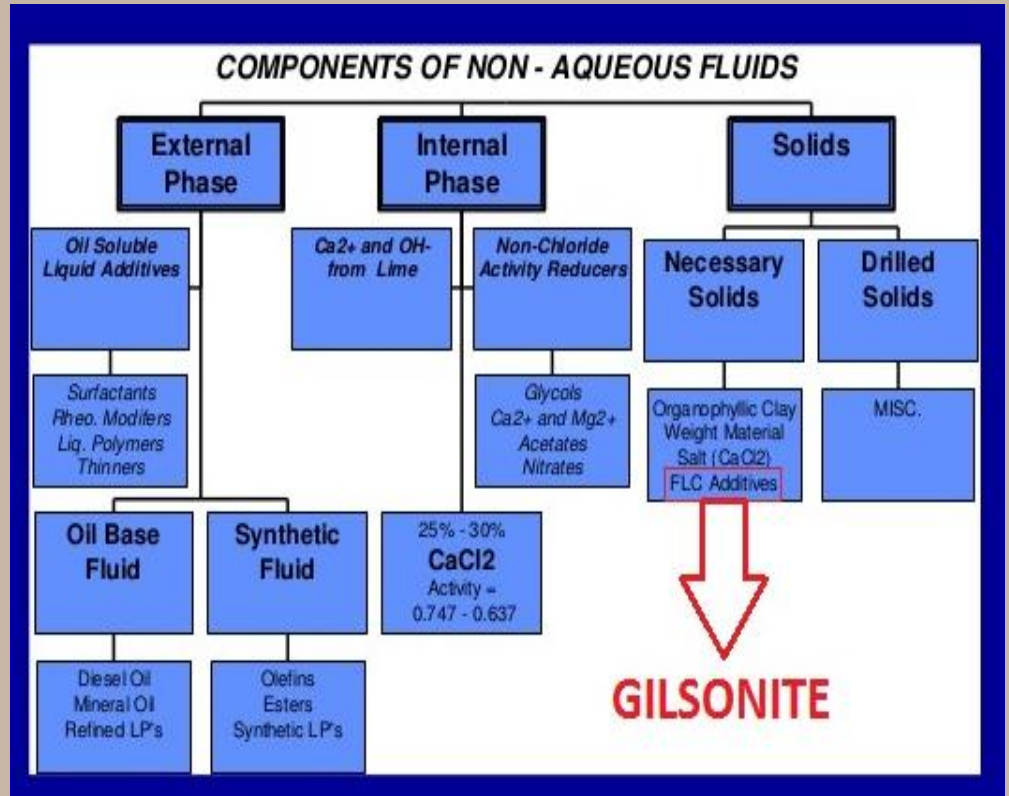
COMPONENTS OF NON - AQUEOUS FLUIDS

External Phase

Internal Phase

Solids

Oil Soluble Liquid Additives

Ca2+ and OH- from Lime

Non-Chloride Activity Reducers

Necessary Solids

Drilled Solids

Surfactants
Rheo. Modifers
Liq. Polymers
Thinners

Glycols
Ca2+ and Mg2+
Acetates
Nitrates

Organophyllic Clay
Weight Material
Salt (CaCl2)
FLC Additives

MISC.

Oil Base Fluid

Synthetic Fluid

25% - 30%
CaCl2
Activity =
0.747 - 0.637

Diesel Oil
Mineral Oil
Refined LP's

Olefins
Esters
Synthetic LP's

GILSONITE